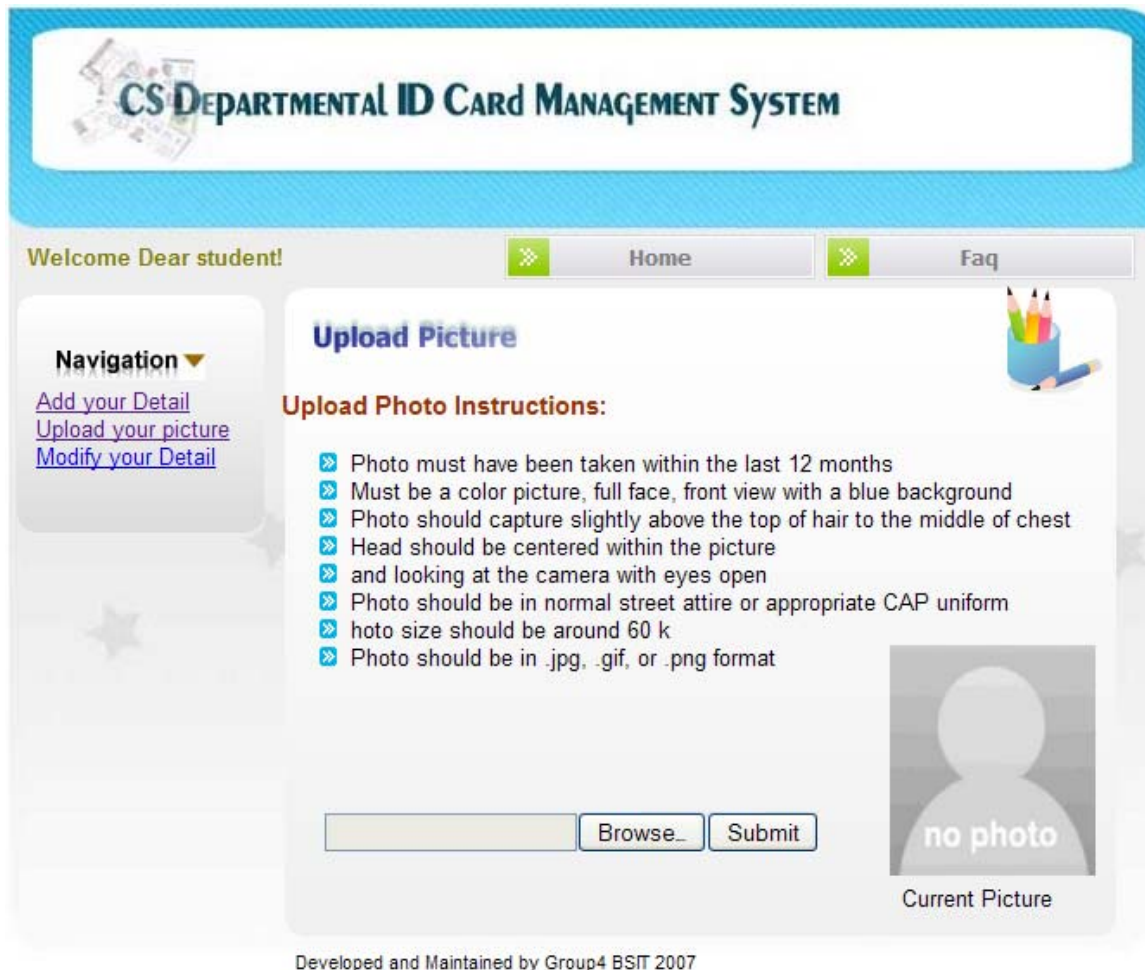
CS DEPARTMENTAL ID CARD MANAGEMENT SYSTEM

Welcome Dear student!

Home

Faq

Navigation

Add your Detail
Upload your picture
Modify your Detail

Upload Picture

Upload Photo Instructions:

Photo must have been taken within the last 12 months
Must be a color picture, full face, front view with a blue background
Photo should capture slightly above the top of hair to the middle of chest
Head should be centered within the picture
and looking at the camera with eyes open
Photo should be in normal street attire or appropriate CAP uniform
hoto size should be around 60 k
Photo should be in .jpg, .gif, or .png format

Browse... Submit

no photo

Current Picture

Developed and Maintained by Group4 BSIT 2007